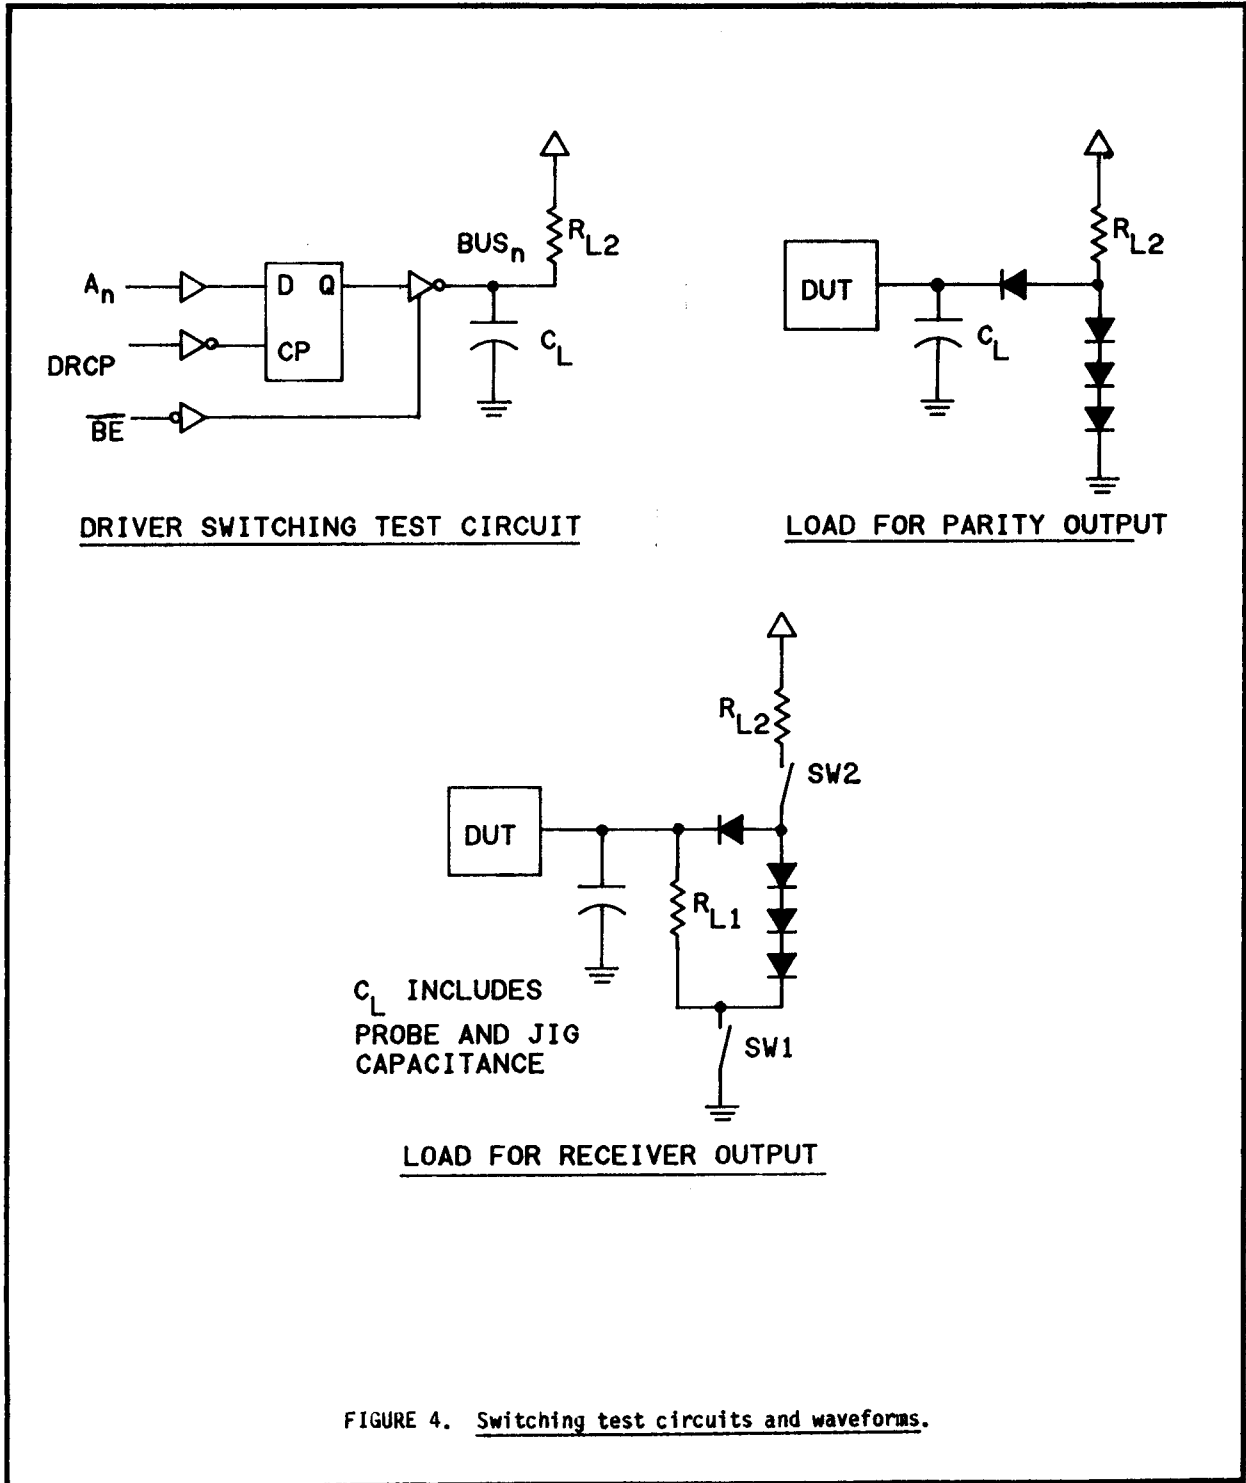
BUS$_n$

$R_{L2}$

$A_n$

D Q

DRCP

CP

$C_L$

$\overline{BE}$

DRIVER SWITCHING TEST CIRCUIT

$R_{L2}$

DUT

$C_L$

LOAD FOR PARITY OUTPUT

$R_{L2}$

SW2

DUT

$R_{L1}$

$C_L$ INCLUDES PROBE AND JIG CAPACITANCE

SW1

LOAD FOR RECEIVER OUTPUT

FIGURE 4. Switching test circuits and waveforms.